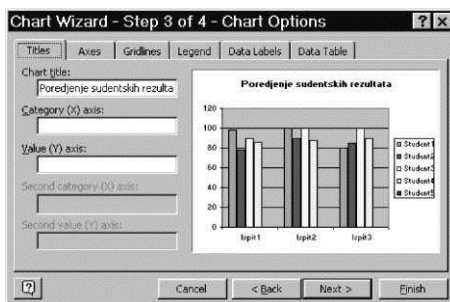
Chart Wizard - Step 3 of 4 - Chart Options

Titles | Axes | Gridlines | Legend | Data Labels | Data Table

Chart title:
Poredjenje sudentskih rezulta

Category (X) axis:

Value (Y) axis:

Second category (X) axis:

Second value (Y) axis:

Poredjenje sudentskih rezultata

120
100
80
60
40
20
0

Ispit1 Ispit2 Ispit3

Student1
Student2
Student3
Student4
Student5

?

Cancel | < Back | Next > | Finish